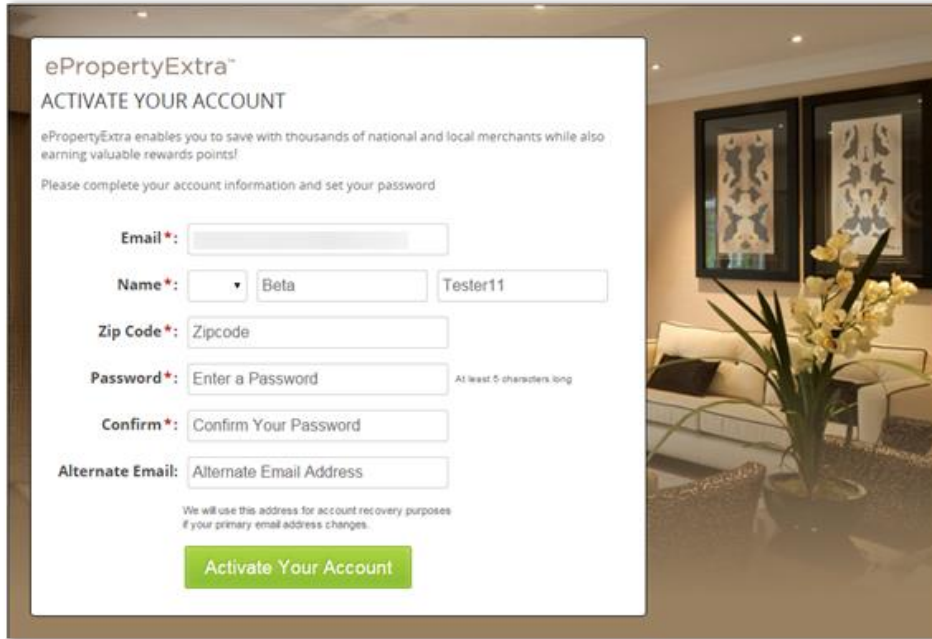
ePropertyExtra™

ACTIVATE YOUR ACCOUNT

ePropertyExtra enables you to save with thousands of national and local merchants while also earning valuable rewards points!

Please complete your account information and set your password

Email*: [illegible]

Name*: ▾ Beta Tester11

Zip Code*: Zipcode

Password*: Enter a Password At least 5 characters long

Confirm*: Confirm Your Password

Alternate Email: Alternate Email Address

We will use this address for account recovery purposes if your primary email address changes.

Activate Your Account